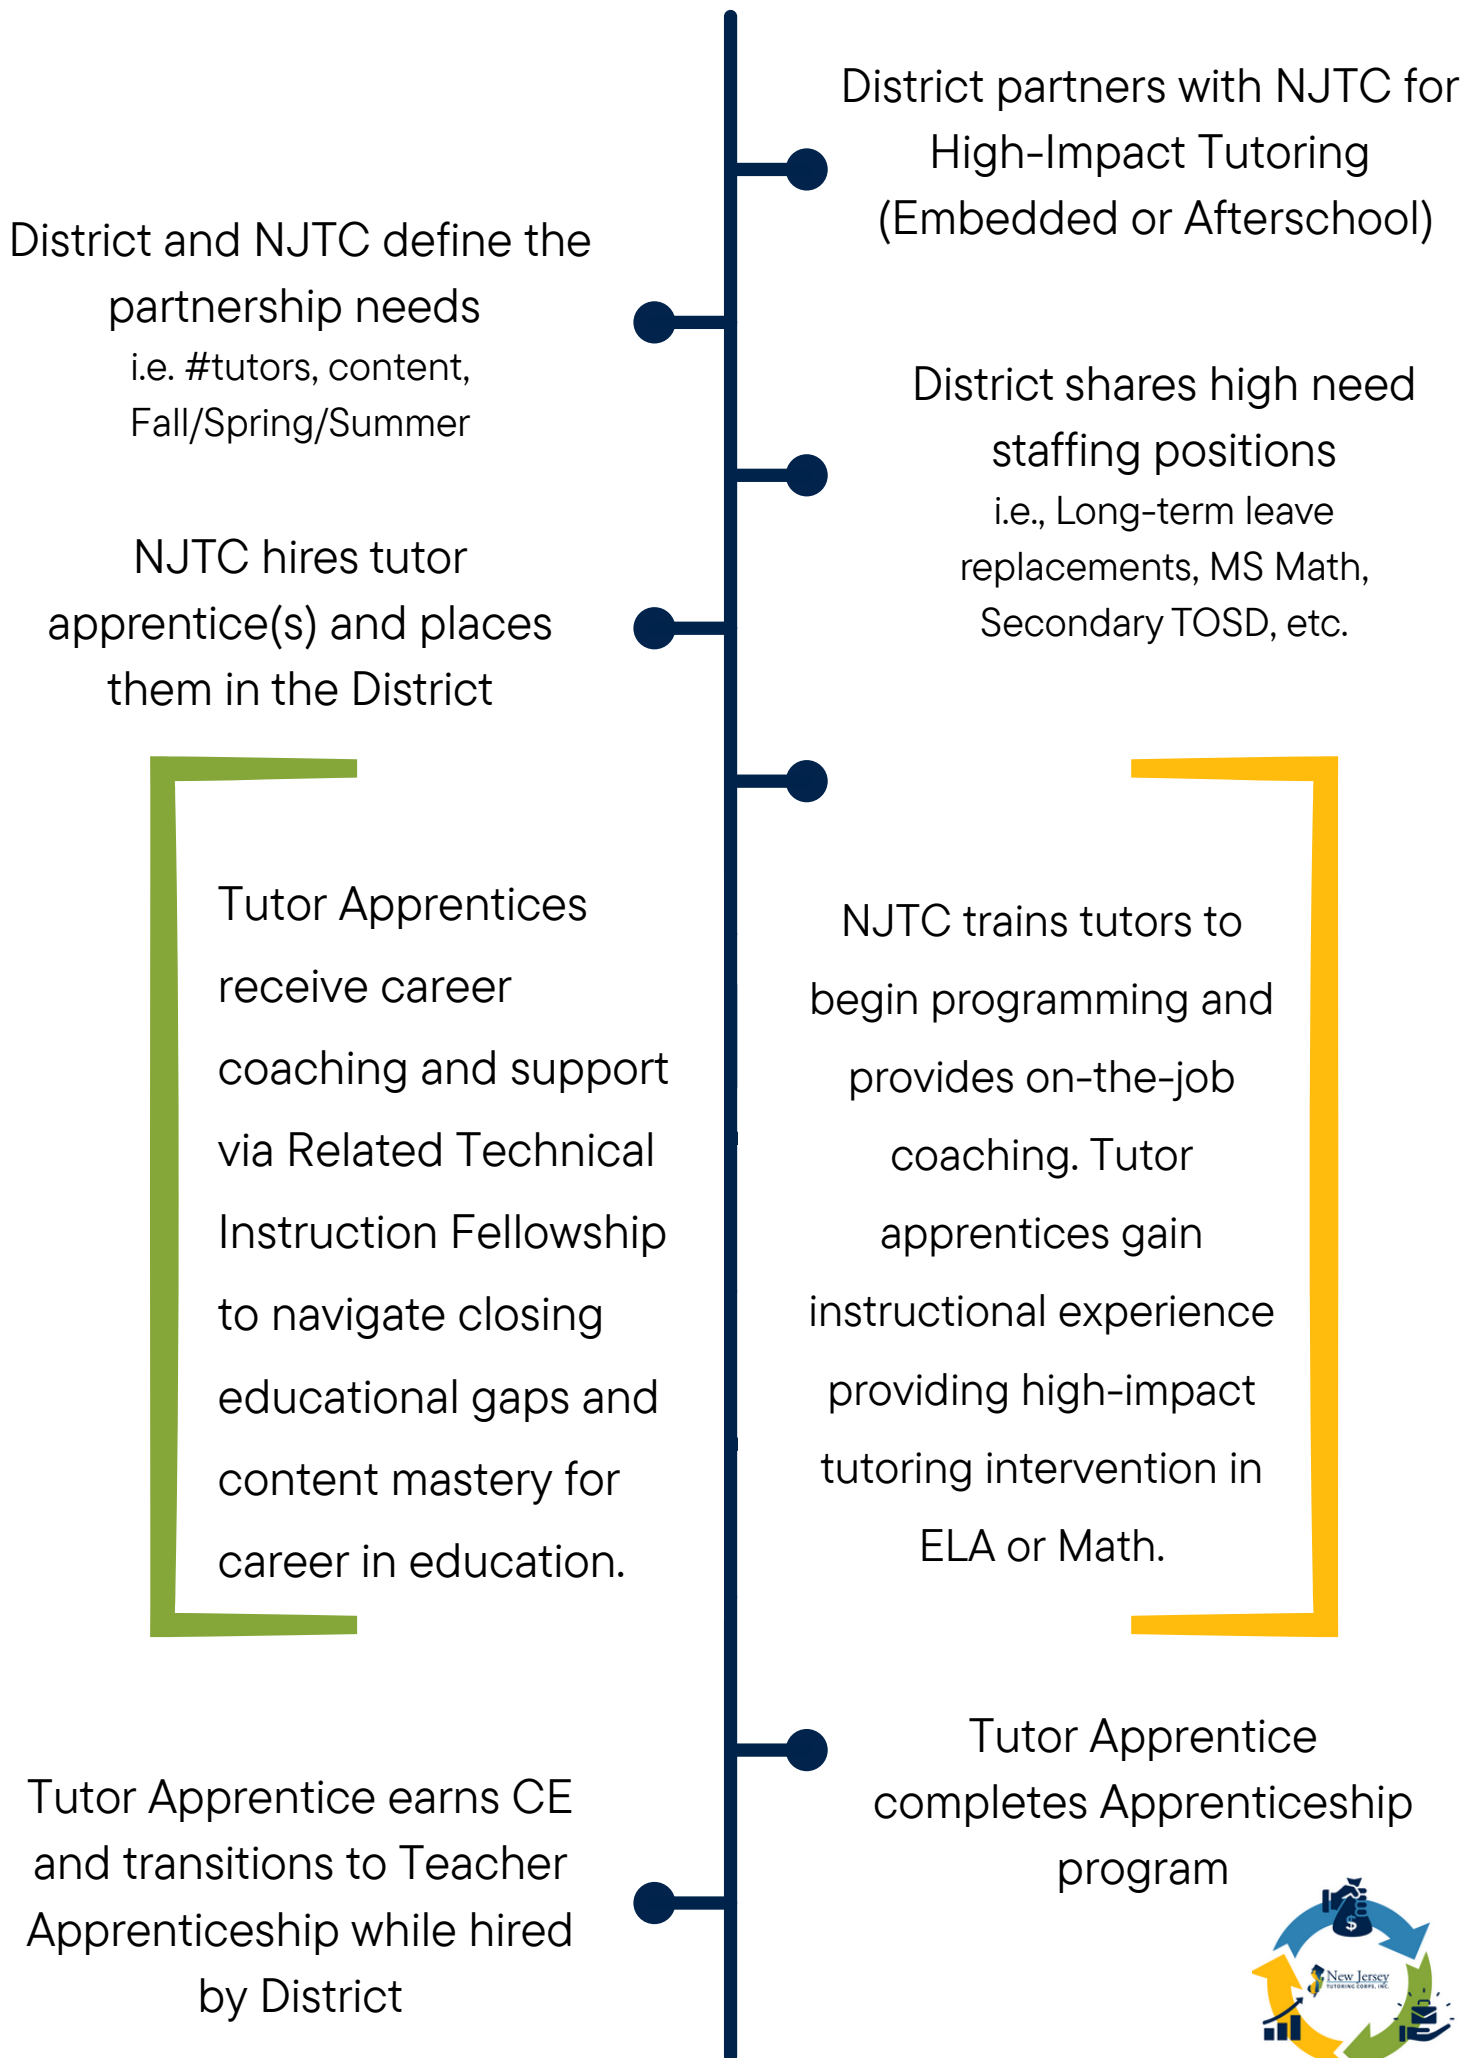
District partners with NJTC for High-Impact Tutoring (Embedded or Afterschool)

District and NJTC define the partnership needs
i.e. #tutors, content, Fall/Spring/Summer

District shares high need staffing positions
i.e., Long-term leave replacements, MS Math, Secondary TOSD, etc.

NJTC hires tutor apprentice(s) and places them in the District

Tutor Apprentices receive career coaching and support via Related Technical Instruction Fellowship to navigate closing educational gaps and content mastery for career in education.

NJTC trains tutors to begin programming and provides on-the-job coaching. Tutor apprentices gain instructional experience providing high-impact tutoring intervention in ELA or Math.

Tutor Apprentice completes Apprenticeship program

Tutor Apprentice earns CE and transitions to Teacher Apprenticeship while hired by District

New Jersey TUTORING CORPS, INC.